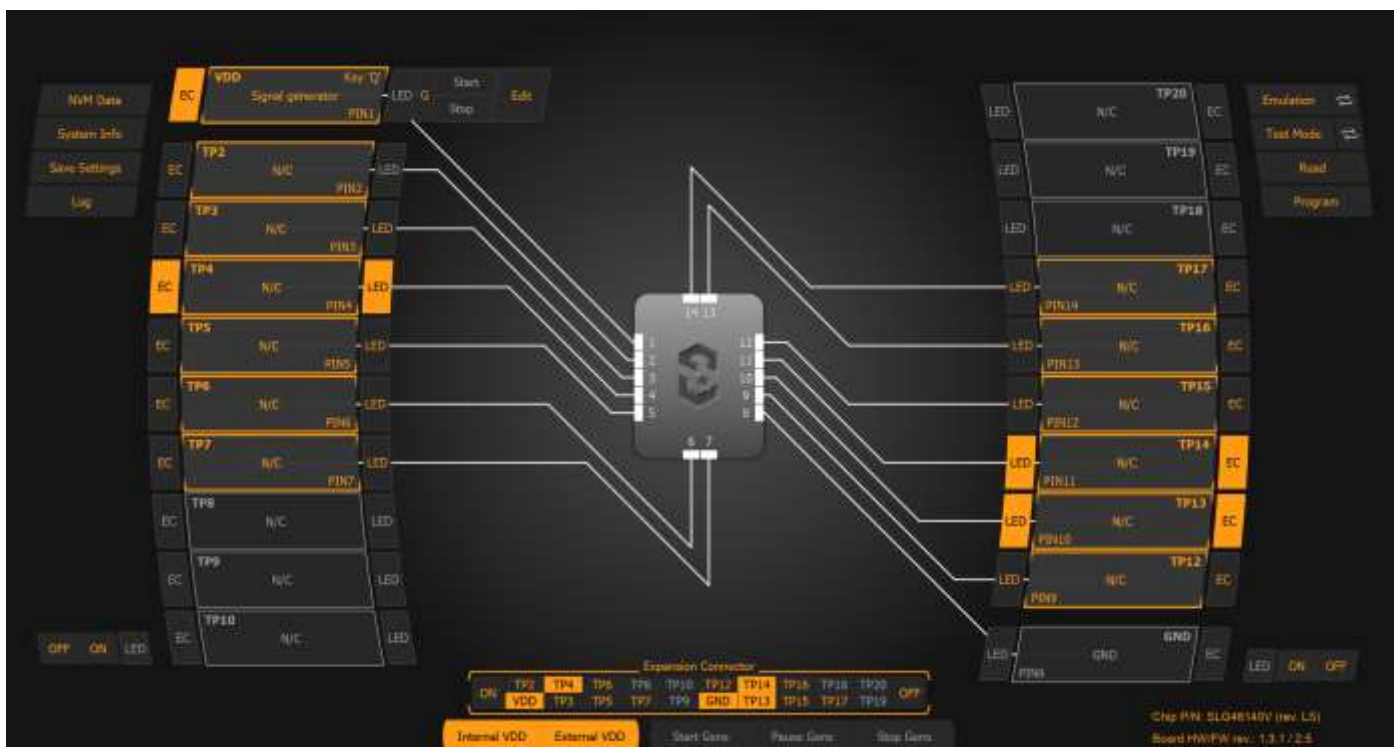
NVM Data
System Info
Save Settings
Log

EC
VDD
Key 'Q'
Signal generator
PIN1
LED
G
Start
Stop
Edit

EC
TP2
N/C
PIN2
LED

EC
TP3
N/C
PIN3
LED

EC
TP4
N/C
PIN4
LED

EC
TP5
N/C
PIN5
LED

EC
TP6
N/C
PIN6
LED

EC
TP7
N/C
PIN7
LED

EC
TP8
N/C
LED

EC
TP9
N/C
LED

EC
TP10
N/C
LED

OFF ON LED

14 13
1
2
3
4
5
12
11
10
9
8
6 7

LED
TP20
N/C
EC

LED
TP19
N/C
EC

LED
TP18
N/C
EC

LED
TP17
N/C
PIN14
EC

LED
TP16
N/C
PIN13
EC

LED
TP15
N/C
PIN12
EC

LED
TP14
N/C
PIN11
EC

LED
TP13
N/C
PIN10
EC

LED
TP12
N/C
PIN9
EC

LED
GND
GND
PIN8
EC

Emulation
Test Mode
Read
Program

LED ON OFF

Expansion Connector
| ON | TP2 | TP4 | TP6 | TP8 | TP10 | TP12 | TP14 | TP16 | TP18 | TP20 | OFF |
|---|---|---|---|---|---|---|---|---|---|---|---|
| | VDD | TP3 | TP5 | TP7 | TP9 | GND | TP13 | TP15 | TP17 | TP19 | |

Internal VDD
External VDD
Start Gens
Pause Gens
Stop Gens

Chip P/N: SLG46140V (rev. L5)
Board HW/FW rev.: 1.3.1 / 2.5